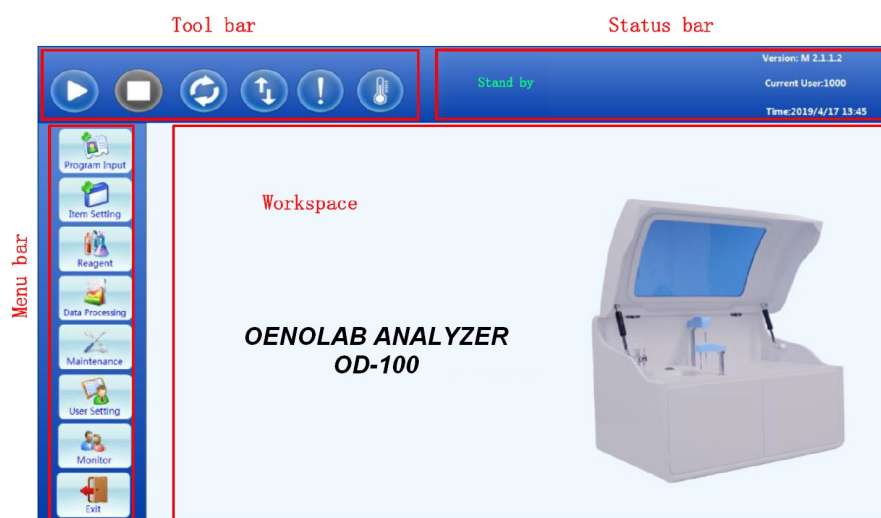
Tool bar

Status bar

Stand by

Version: M 2.1.1.2
Current User:1000
Time:2019/4/17 13:45

Menu bar

Program Input
Item Setting
Reagent
Data Processing
Maintenance
User Setting
Monitor
Exit

Workspace

OENOLAB ANALYZER
OD-100